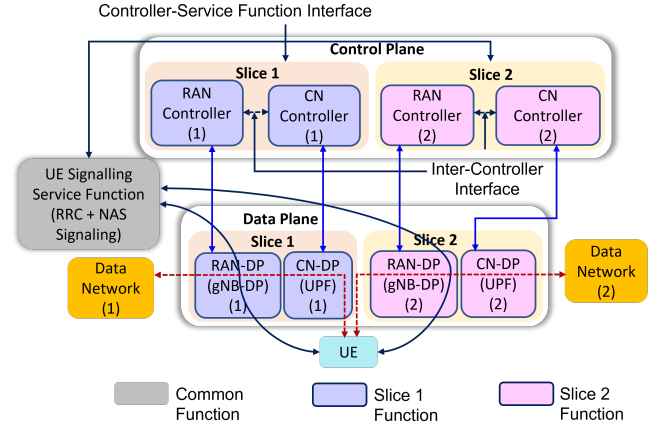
Controller-Service Function Interface

Control Plane

Slice 1

RAN Controller (1)

CN Controller (1)

Slice 2

RAN Controller (2)

CN Controller (2)

UE Signalling Service Function (RRC + NAS Signaling)

Inter-Controller Interface

Data Plane

Slice 1

RAN-DP (gNB-DP) (1)

CN-DP (UPF) (1)

Slice 2

RAN-DP (gNB-DP) (2)

CN-DP (UPF) (2)

Data Network (1)

Data Network (2)

UE

Common Function

Slice 1 Function

Slice 2 Function